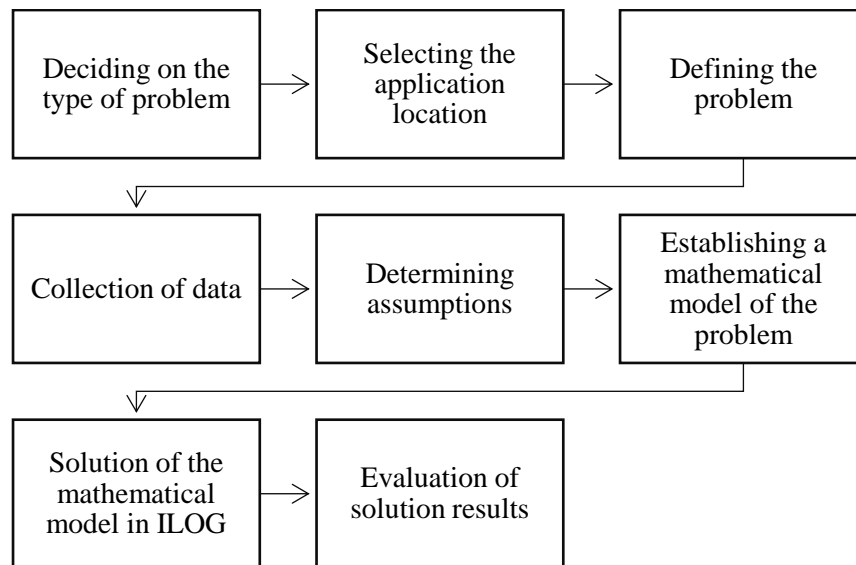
Deciding on the type of problem

Selecting the application location

Defining the problem

Collection of data

Determining assumptions

Establishing a mathematical model of the problem

Solution of the mathematical model in ILOG

Evaluation of solution results